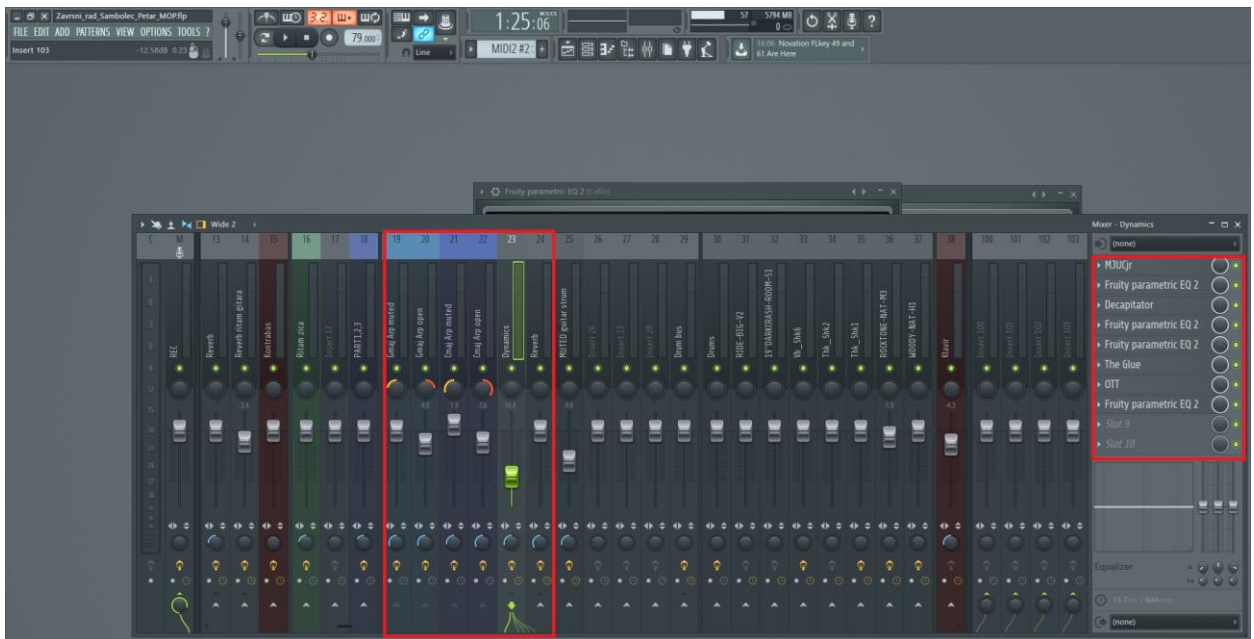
Zavrsni_rad_Sambolec_Petar_MOP.flp
FILE EDIT ADD PATTERNS VIEW OPTIONS TOOLS ?
Insert 103
-12.58dB 0.25
79.000
Line
1:25:06
MIDI2 #2
57
5794 MB
0
16:06 Novation FLkey 49 and 61 Are Here
Fruity parametric EQ 2 (Cello)
Wide 2
C M 13 14 15 16 17 18 19 20 21 22 23 24 25 26 27 28 29 30 31 32 33 34 35 36 37 38 100 101 102 103
REC
Reverb
Reverb ritam gitara
Kontrabas
Ritam zica
Insert 17
PART1,2,3
Gmaj Arp muted
Gmaj Arp open
Gmaj Arp muted
Gmaj Arp open
Dynamics
Reverb
MUTED guitar strum
Insert 26
Insert 27
Insert 28
Drum bus
Drums
RIDE-BIG-V2
19"DARKDASH-ROOM-S1
Vh_Shk6
Thk_Shk2
Thk_Shk3
ROOKTONE-NAT-M3
WOODY-NAT-H1
Klavir
Insert 100
Insert 101
Insert 102
Insert 103
Mixer - Dynamics
(none)
MJUCjr
Fruity parametric EQ 2
Decapitator
Fruity parametric EQ 2
Fruity parametric EQ 2
The Glue
OTT
Fruity parametric EQ 2
Slot 9
Slot 10
Equalizer
(none)